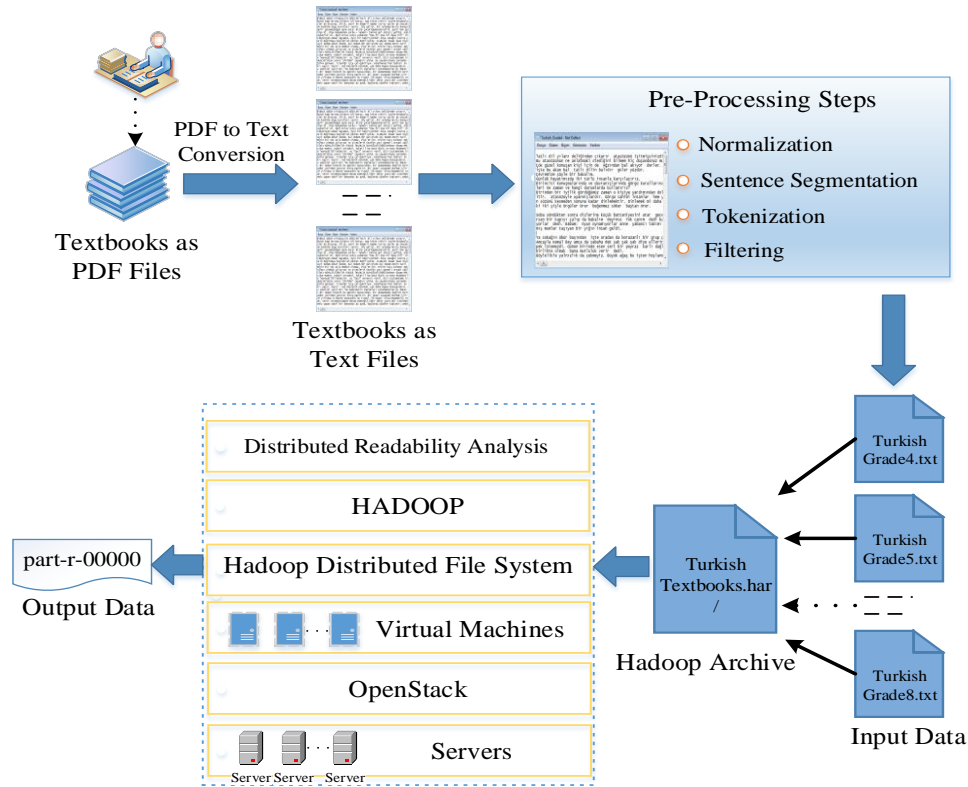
Textbooks as PDF Files

PDF to Text Conversion

Textbooks as Text Files

Pre-Processing Steps
Normalization
Sentence Segmentation
Tokenization
Filtering

Turkish Grade4.txt
Turkish Grade5.txt
Turkish Grade8.txt
Input Data

Turkish Textbooks.har/
Hadoop Archive

Distributed Readability Analysis
HADOOP
Hadoop Distributed File System
Virtual Machines
OpenStack
Servers
Server Server Server

part-r-00000
Output Data